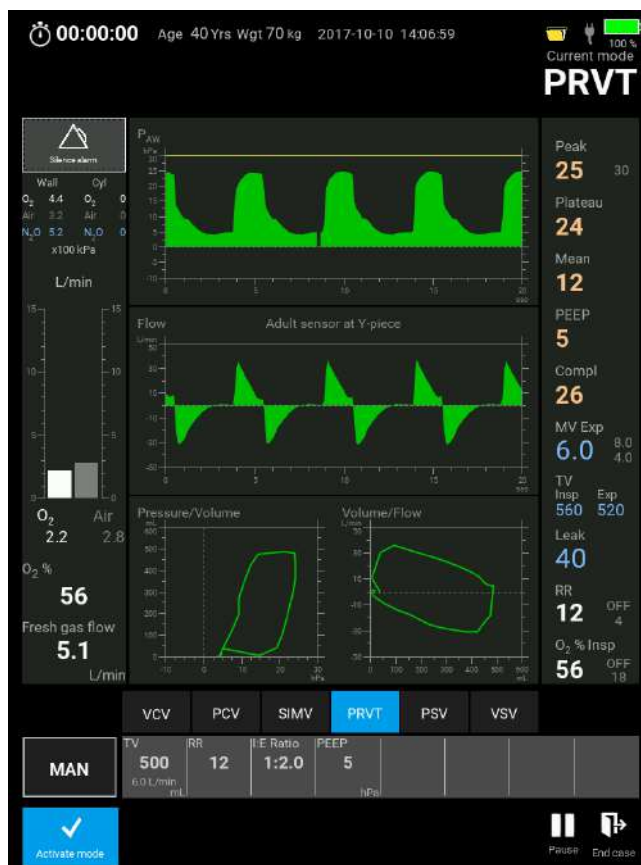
00:00:00 Age 40 Yrs Wgt 70 kg 2017-10-10 14:06:59

100 %
Current mode
PRVT

Silence alarm

Wall Cyl
$O_2$ 4.4 $O_2$ 0
Air 3.2 Air 0
$N_2O$ 5.2 $N_2O$ 0
x100 kPa

L/min

15 15
10 10
5 5
0 0

$O_2$ Air
2.2 2.8

$O_2$ %
56

Fresh gas flow
5.1
L/min

$P_{AW}$
hPa
35
30
25
20
15
10
5
0
-5
-10
0 5 10 15 20
sec

Flow Adult sensor at Y-piece
L/min
40
30
20
10
0
-10
-20
-30
-40
0 5 10 15 20
sec

Pressure/Volume
mL
600
500
400
300
200
100
0
-10 0 10 20 30
hPa

Volume/Flow
L/min
40
30
20
10
0
-10
-20
-30
-40
0 100 200 300 400 500 600
mL

Peak
25 30

Plateau
24

Mean
12

PEEP
5

Compl
26

MV Exp
6.0 8.0 4.0

TV
Insp Exp
560 520

Leak
40

RR
12 OFF 4

$O_2$ % Insp
56 OFF 18

VCV PCV SIMV PRVT PSV VSV

MAN

| TV | RR | I:E Ratio | PEEP |
|---|---|---|---|
| 500 | 12 | 1:2.0 | 5 |
| 6.0 L/min mL | | | hPa |

Activate mode

Pause End case